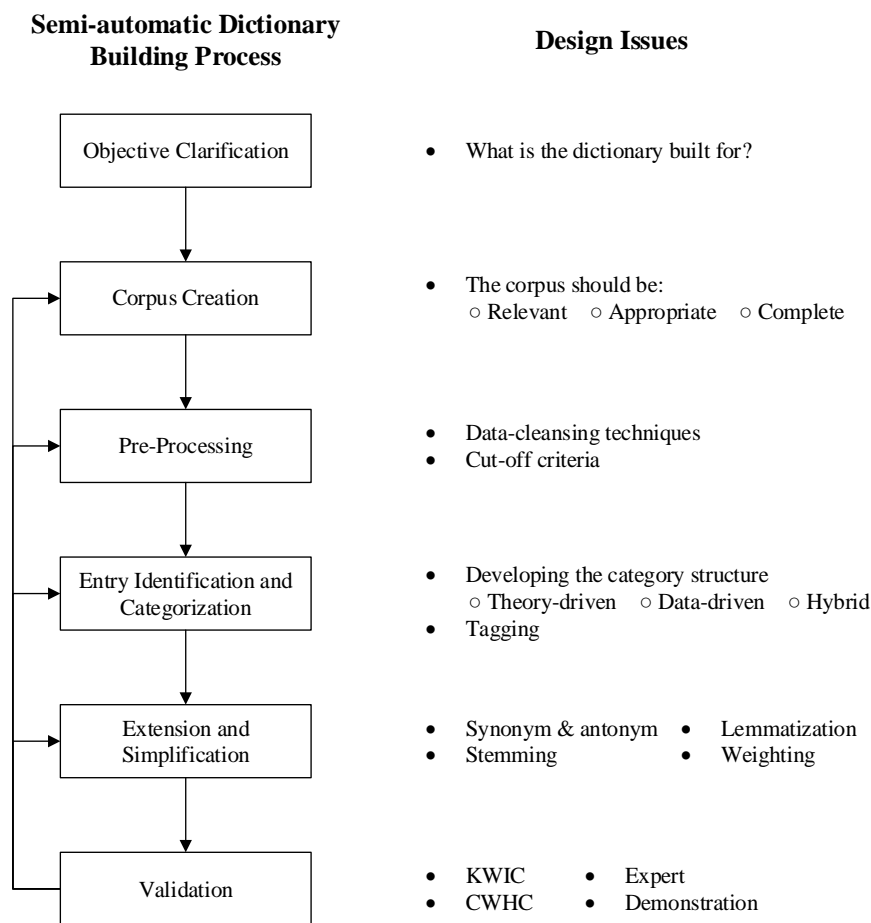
Semi-automatic Dictionary Building Process

Design Issues

Objective Clarification

• What is the dictionary built for?

Corpus Creation

• The corpus should be:
○ Relevant ○ Appropriate ○ Complete

Pre-Processing

• Data-cleansing techniques
• Cut-off criteria

Entry Identification and Categorization

• Developing the category structure
○ Theory-driven ○ Data-driven ○ Hybrid
• Tagging

Extension and Simplification

• Synonym & antonym • Lemmatization
• Stemming • Weighting

Validation

• KWIC • Expert
• CWHC • Demonstration